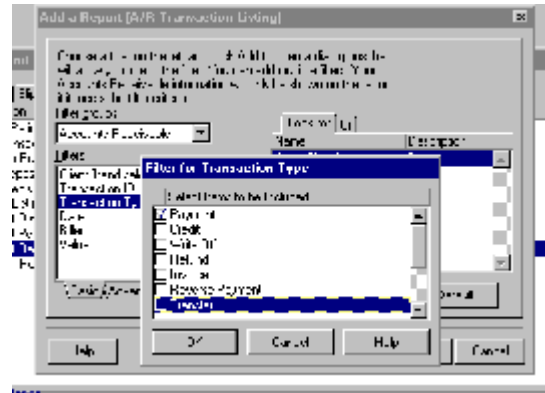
Add a Report [A/R Transaction Listing]

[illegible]

Filter groups:
Accounts Receivable

Filters:
Client Trans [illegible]
Transaction ID
Transaction Ty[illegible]
Date
Billed
Value

Name
Description

Filter for Transaction Type

Select items to be included:
Payment
Credit
Write Off
Refund
Invoice
Reverse Payment
Transfer

OK
Cancel
Help

Help
Cancel
Default